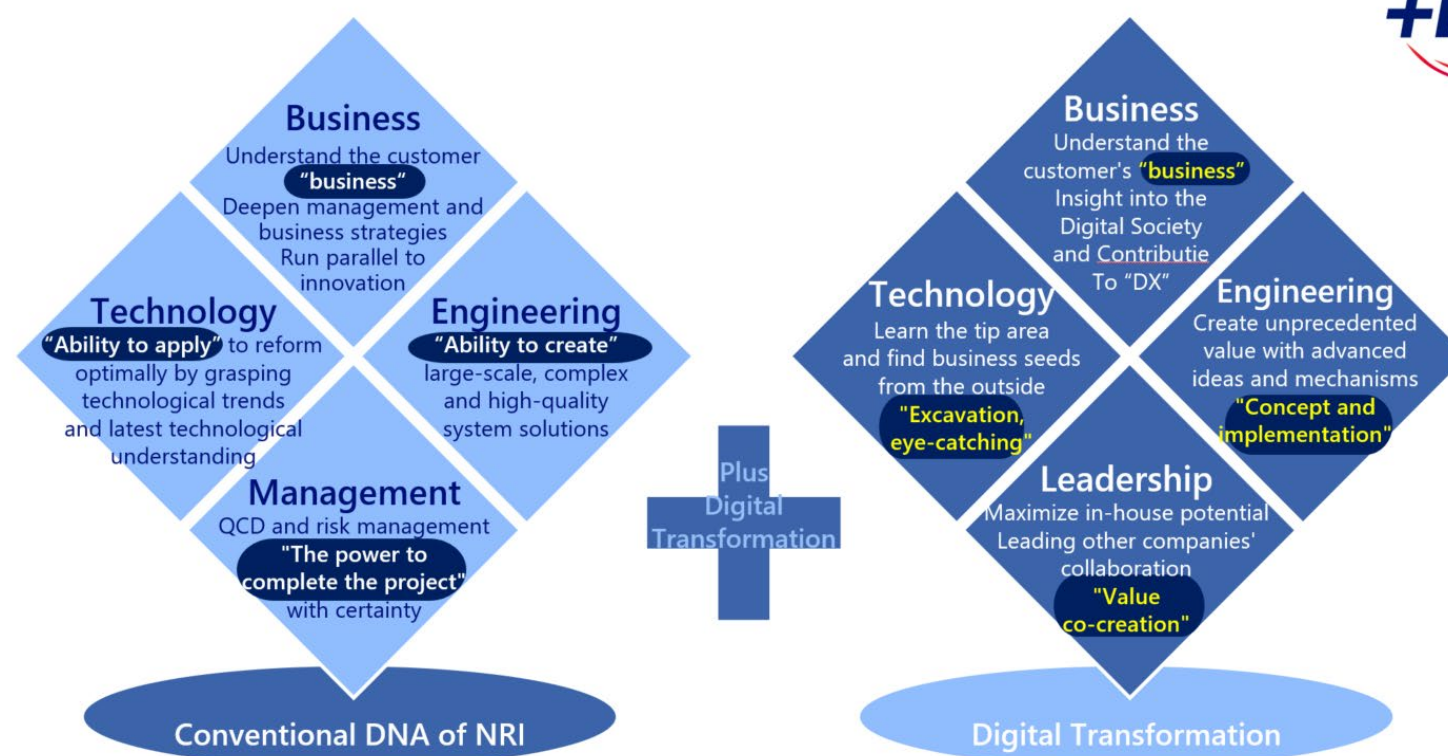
Business
Understand the customer "business"
Deepen management and business strategies
Run parallel to innovation

Technology
"Ability to apply" to reform optimally by grasping technological trends and latest technological understanding

Engineering
"Ability to create" large-scale, complex and high-quality system solutions

Management
QCD and risk management
"The power to complete the project" with certainty

Conventional DNA of NRI

Plus Digital Transformation

Business
Understand the customer's "business"
Insight into the Digital Society and Contributie To "DX"

Technology
Learn the tip area and find business seeds from the outside
"Excavation, eye-catching"

Engineering
Create unprecedented value with advanced ideas and mechanisms
"Concept and implementation"

Leadership
Maximize in-house potential
Leading other companies' collaboration
"Value co-creation"

Digital Transformation